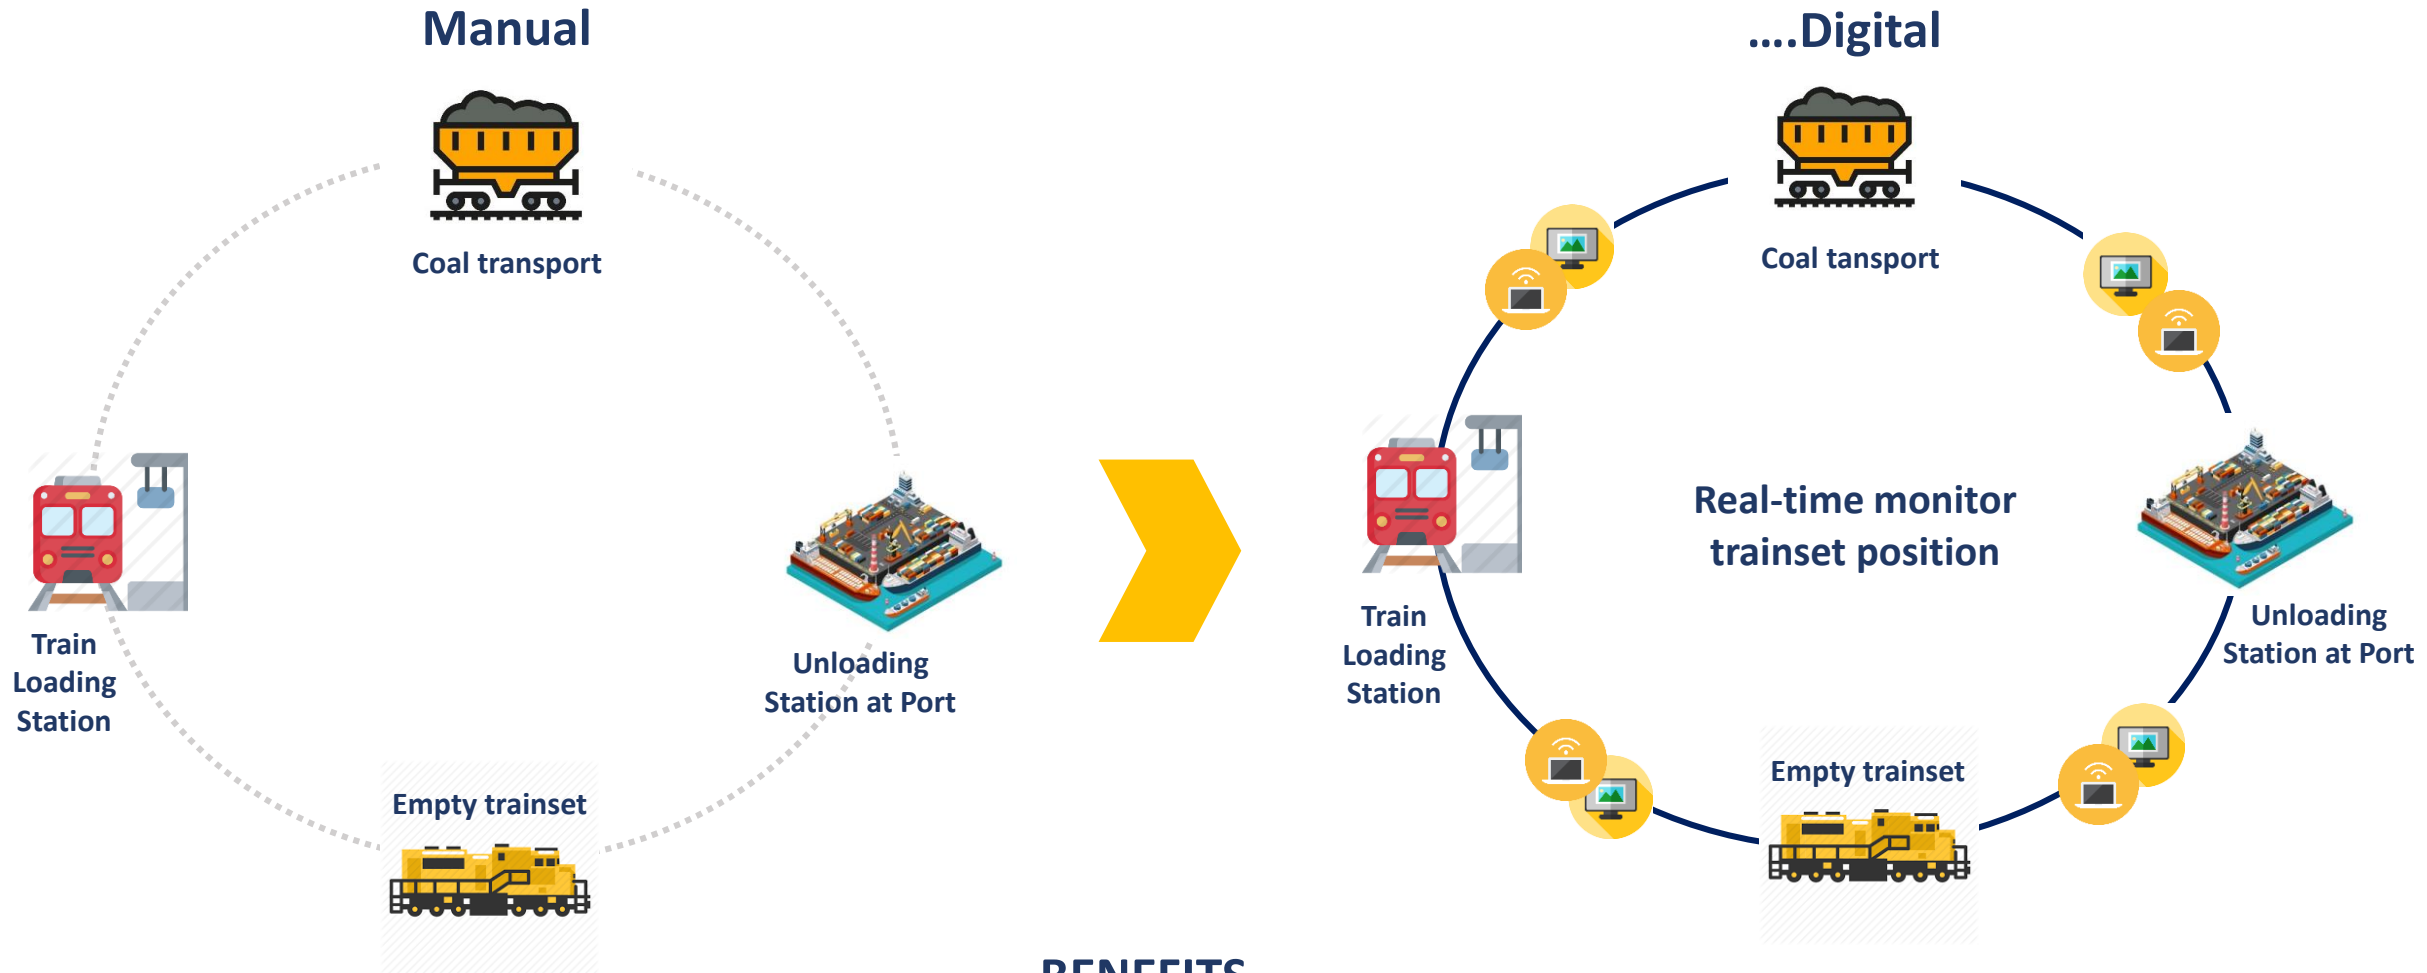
Manual

Coal transport

Train Loading Station

Unloading Station at Port

Empty trainset

....Digital

Coal tansport

Real-time monitor trainset position

Train Loading Station

Unloading Station at Port

Empty trainset

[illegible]